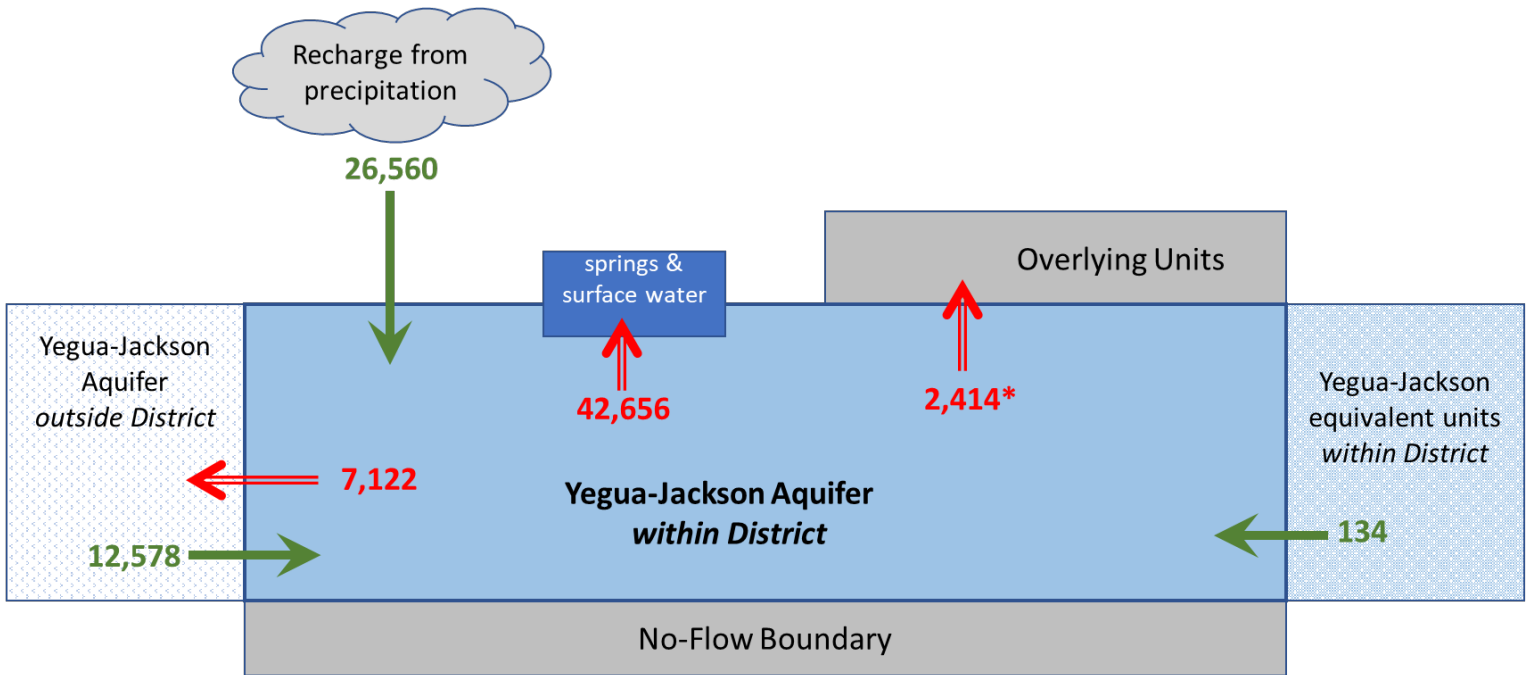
Recharge from precipitation

26,560

springs & surface water

Overlying Units

Yegua-Jackson Aquifer *outside District*

42,656

2,414*

Yegua-Jackson equivalent units *within District*

7,122

**Yegua-Jackson Aquifer *within District***

12,578

134

No-Flow Boundary